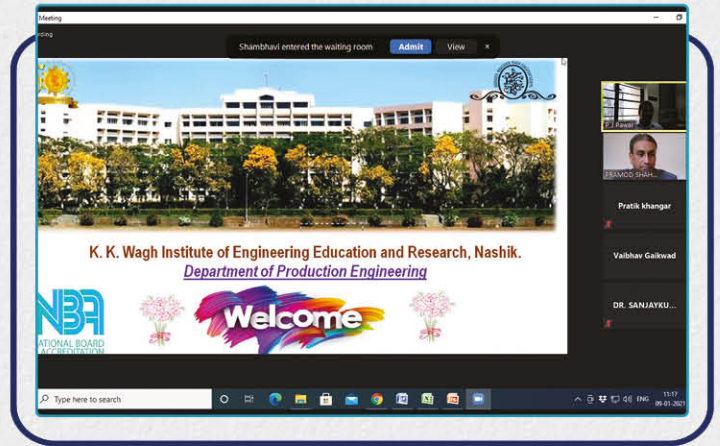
Meeting

rding

Shambhavi entered the waiting room Admit View ×

K. K. Wagh Institute of Engineering Education and Research, Nashik.

Department of Production Engineering

NBA

NATIONAL BOARD ACCREDITATION

Welcome

P. J. Pawar

PRAMOD SHAH...

Pratik khangar

Vaibhav Gaikwad

DR. SANJAYKU...

Type here to search

ENG 11:17 09-01-2021